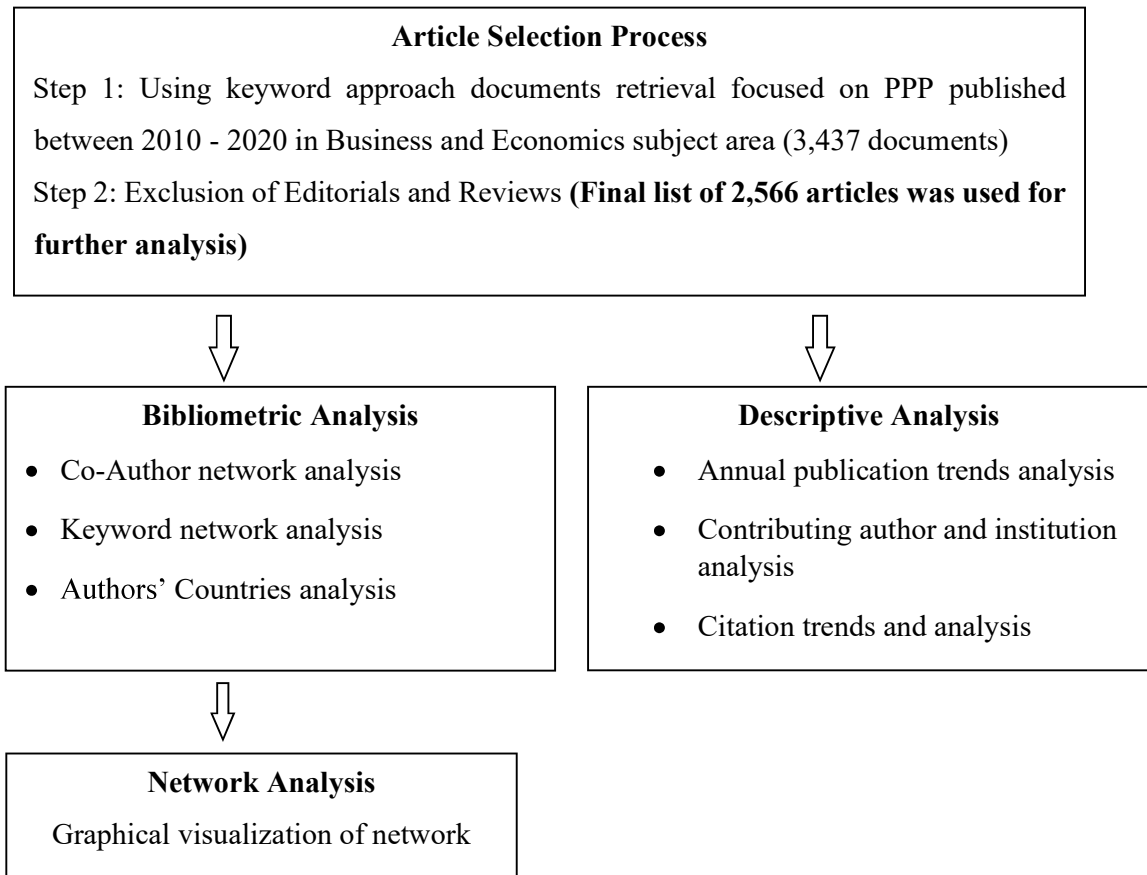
Article Selection Process

Step 1: Using keyword approach documents retrieval focused on PPP published between 2010 - 2020 in Business and Economics subject area (3,437 documents)

Step 2: Exclusion of Editorials and Reviews (Final list of 2,566 articles was used for further analysis)

Bibliometric Analysis

- Co-Author network analysis
- Keyword network analysis
- Authors' Countries analysis

Descriptive Analysis

- Annual publication trends analysis
- Contributing author and institution analysis
- Citation trends and analysis

Network Analysis

Graphical visualization of network